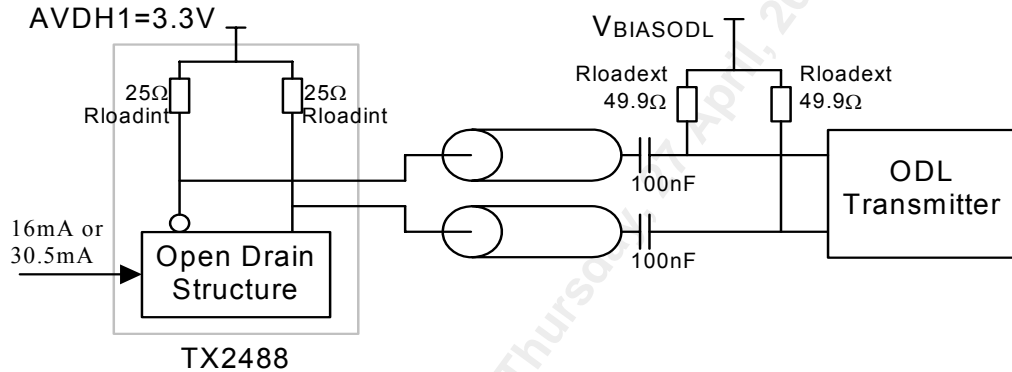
AVDH1=3.3V

$25\Omega$ Rloadint

$25\Omega$ Rloadint

16mA or 30.5mA

Open Drain Structure

TX2488

V BIASODL

Rloadext $49.9\Omega$

Rloadext $49.9\Omega$

100nF

100nF

ODL Transmitter

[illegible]Thursday, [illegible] April, 20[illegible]